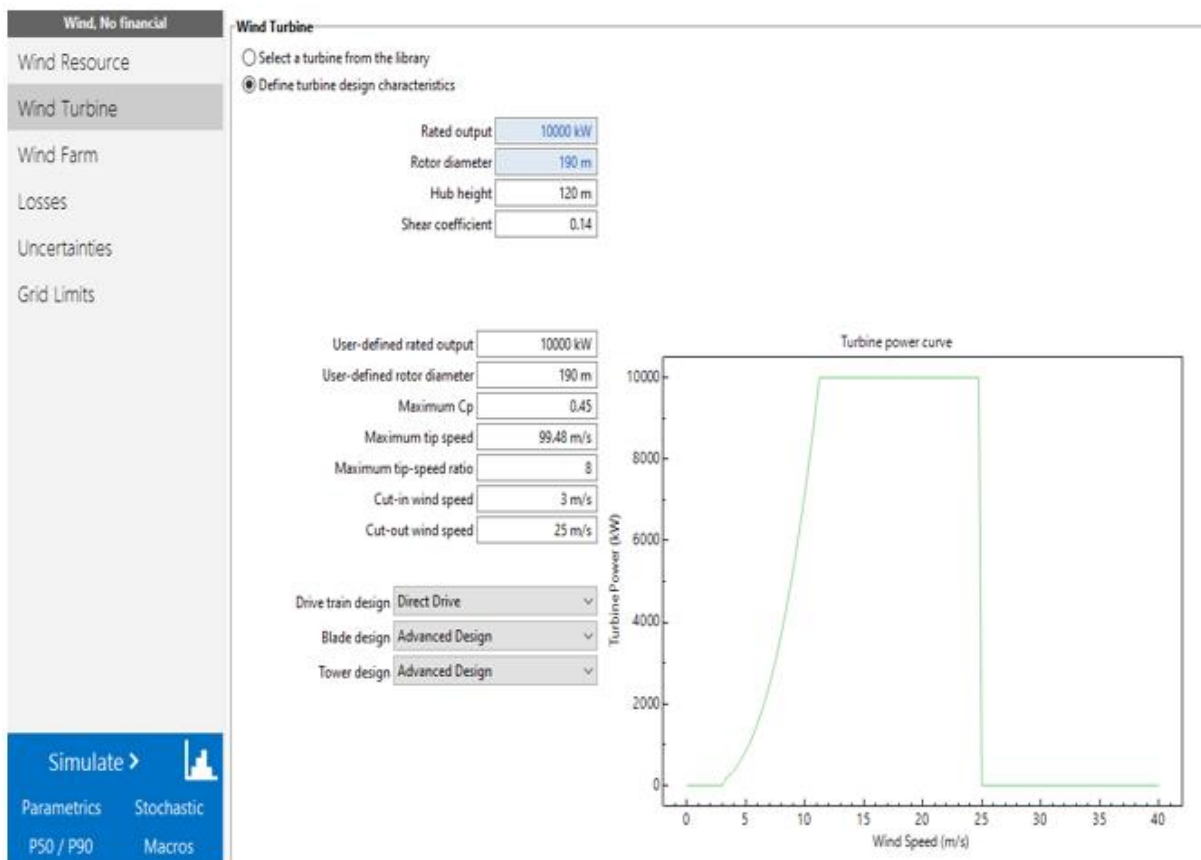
Wind, No financial

Wind Resource
Wind Turbine
Wind Farm
Losses
Uncertainties
Grid Limits

Wind Turbine

Select a turbine from the library
Define turbine design characteristics

| | |
|---|---|
| Rated output | 10000 kW |
| Rotor diameter | 190 m |
| Hub height | 120 m |
| Shear coefficient | 0.14 |

| | |
|---|---|
| User-defined rated output | 10000 kW |
| User-defined rotor diameter | 190 m |
| Maximum Cp | 0.45 |
| Maximum tip speed | 99.48 m/s |
| Maximum tip-speed ratio | 8 |
| Cut-in wind speed | 3 m/s |
| Cut-out wind speed | 25 m/s |

Drive train design Direct Drive
Blade design Advanced Design
Tower design Advanced Design

Turbine power curve
Turbine Power (kW)
10000
8000
6000
4000
2000
0
0 5 10 15 20 25 30 35 40
Wind Speed (m/s)

Simulate >
Parametrics Stochastic
P50 / P90 Macros